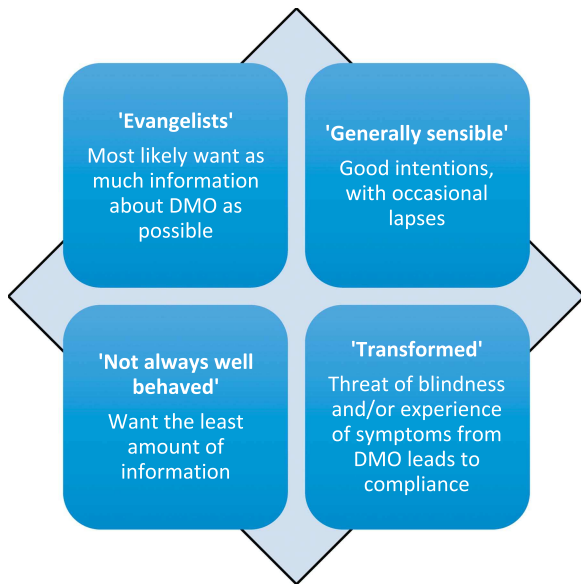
'Evangelists'

Most likely want as much information about DMO as possible

'Generally sensible'

Good intentions, with occasional lapses

'Not always well behaved'

Want the least amount of information

'Transformed'

Threat of blindness and/or experience of symptoms from DMO leads to compliance